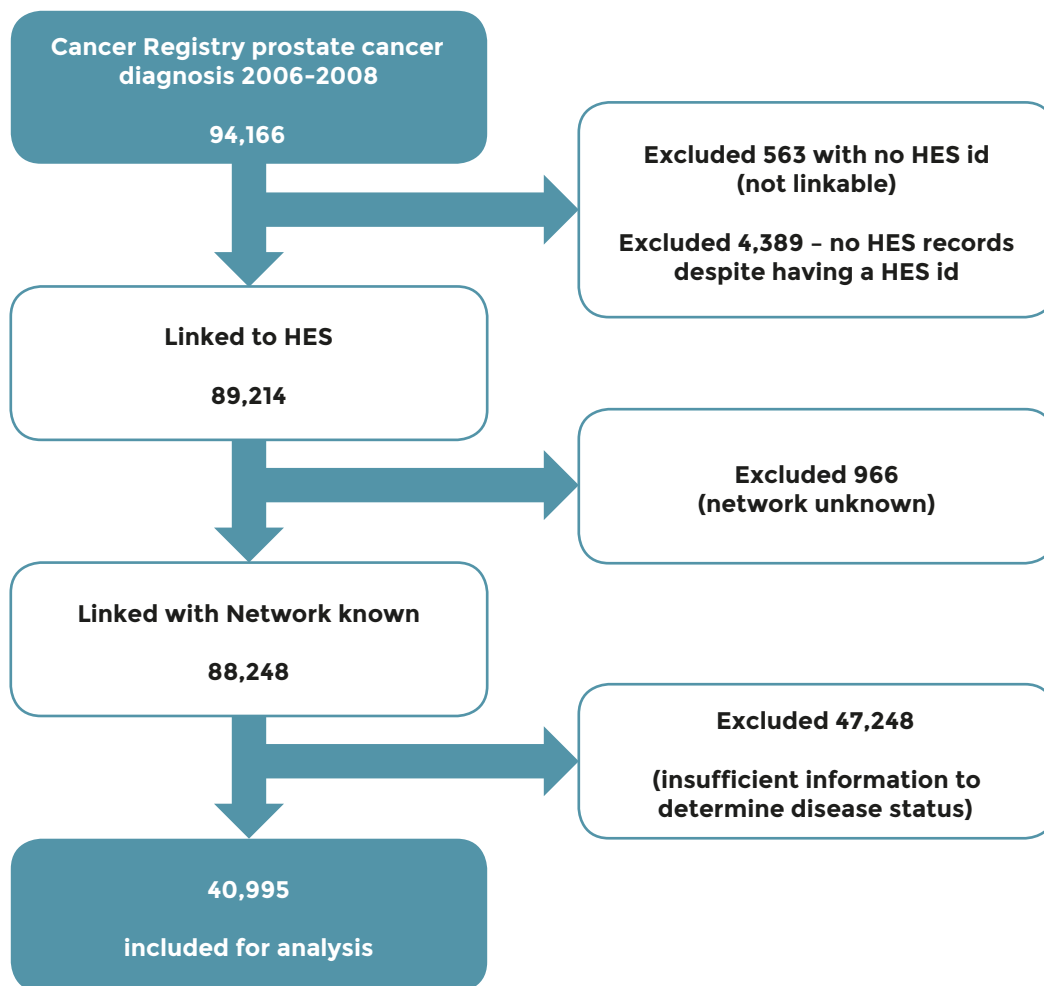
Cancer Registry prostate cancer diagnosis 2006-2008

94,166

Excluded 563 with no HES id (not linkable)

Excluded 4,389 – no HES records despite having a HES id

Linked to HES

89,214

Excluded 966 (network unknown)

Linked with Network known

88,248

Excluded 47,248

(insufficient information to determine disease status)

40,995

included for analysis